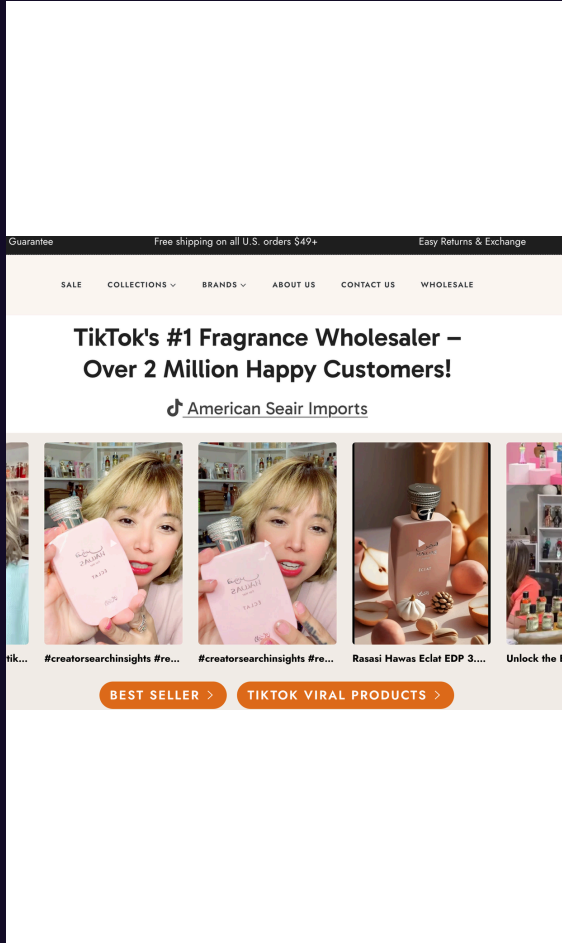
Guarantee Free shipping on all U.S. orders $49+ Easy Returns & Exchange

SALE COLLECTIONS BRANDS ABOUT US CONTACT US WHOLESALE

TikTok's #1 Fragrance Wholesaler – Over 2 Million Happy Customers!

American Seair Imports

tik... #creatorsearchinsights #re... #creatorsearchinsights #re... Rasasi Hawas Eclat EDP 3.... Unlock the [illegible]

BEST SELLER TIKTOK VIRAL PRODUCTS